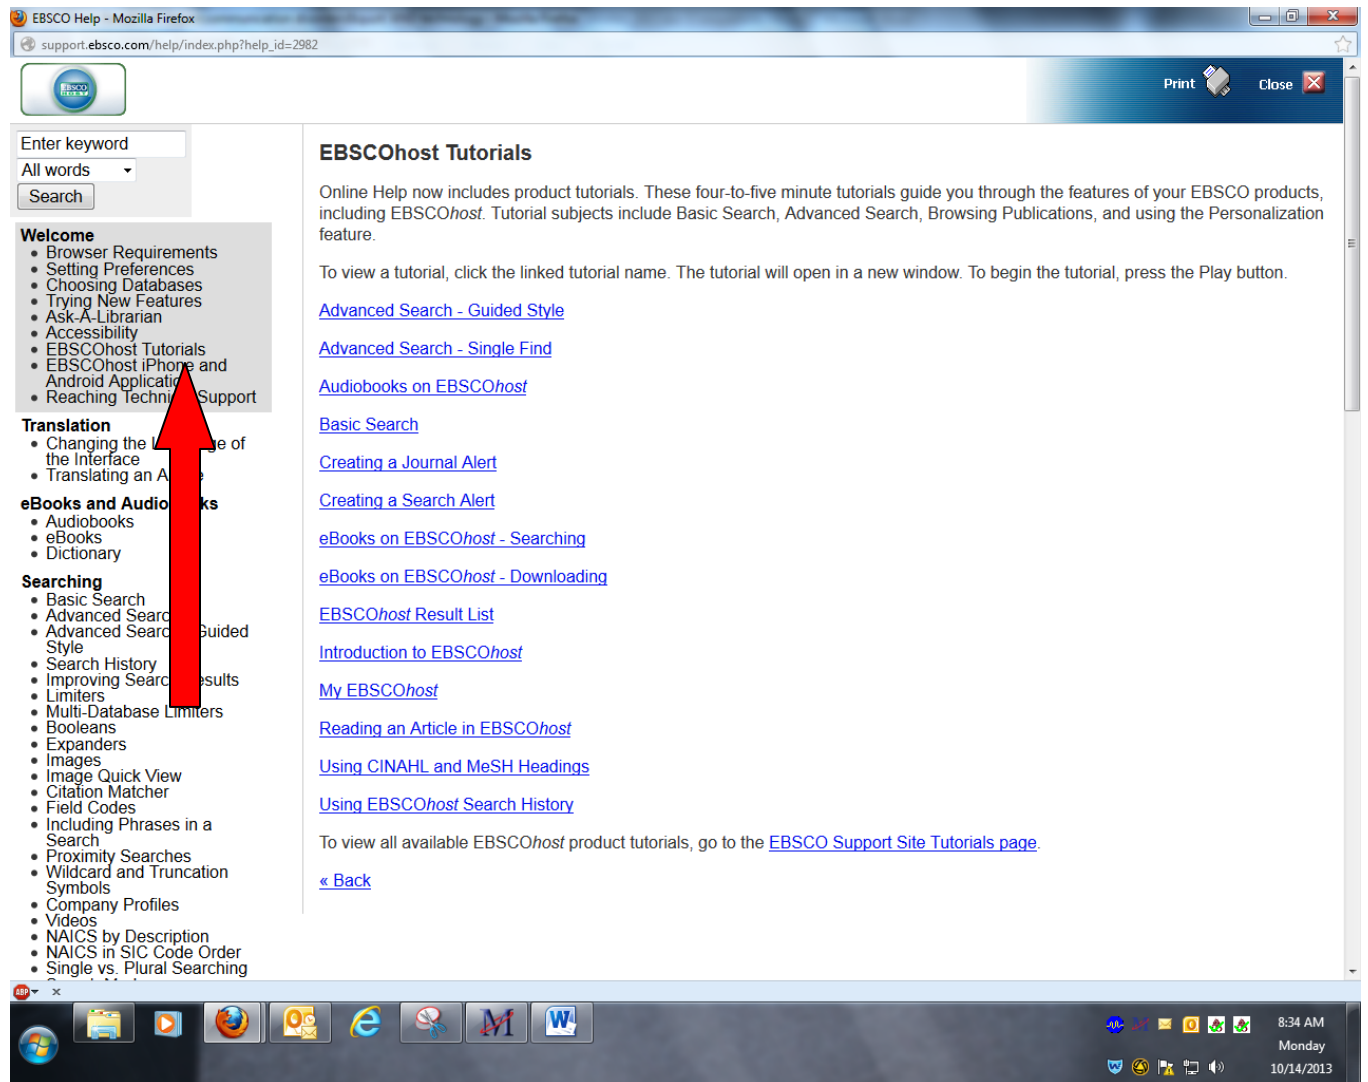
EBSCO Help - Mozilla Firefox

support.ebsco.com/help/index.php?help_id=2982

Print Close

Enter keyword
All words
Search

Welcome
• Browser Requirements
• Setting Preferences
• Choosing Databases
• Trying New Features
• Ask-A-Librarian
• Accessibility
• EBSCOhost Tutorials
• EBSCOhost iPhone and Android Applicati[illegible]
• Reaching Techni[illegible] Support

Translation
• Changing the L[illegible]e of the Interface
• Translating an A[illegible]e

eBooks and Audio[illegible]ks
• Audiobooks
• eBooks
• Dictionary

Searching
• Basic Search
• Advanced Searc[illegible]
• Advanced Searc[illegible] Guided Style
• Search History
• Improving Searc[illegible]esults
• Limiters
• Multi-Database Limiters
• Booleans
• Expanders
• Images
• Image Quick View
• Citation Matcher
• Field Codes
• Including Phrases in a Search
• Proximity Searches
• Wildcard and Truncation Symbols
• Company Profiles
• Videos
• NAICS by Description
• NAICS in SIC Code Order
• Single vs. Plural Searching

EBSCOhost Tutorials

Online Help now includes product tutorials. These four-to-five minute tutorials guide you through the features of your EBSCO products, including EBSCOhost. Tutorial subjects include Basic Search, Advanced Search, Browsing Publications, and using the Personalization feature.

To view a tutorial, click the linked tutorial name. The tutorial will open in a new window. To begin the tutorial, press the Play button.

Advanced Search - Guided Style

Advanced Search - Single Find

Audiobooks on EBSCOhost

Basic Search

Creating a Journal Alert

Creating a Search Alert

eBooks on EBSCOhost - Searching

eBooks on EBSCOhost - Downloading

EBSCOhost Result List

Introduction to EBSCOhost

My EBSCOhost

Reading an Article in EBSCOhost

Using CINAHL and MeSH Headings

Using EBSCOhost Search History

To view all available EBSCOhost product tutorials, go to the EBSCO Support Site Tutorials page.

« Back

8:34 AM
Monday
10/14/2013